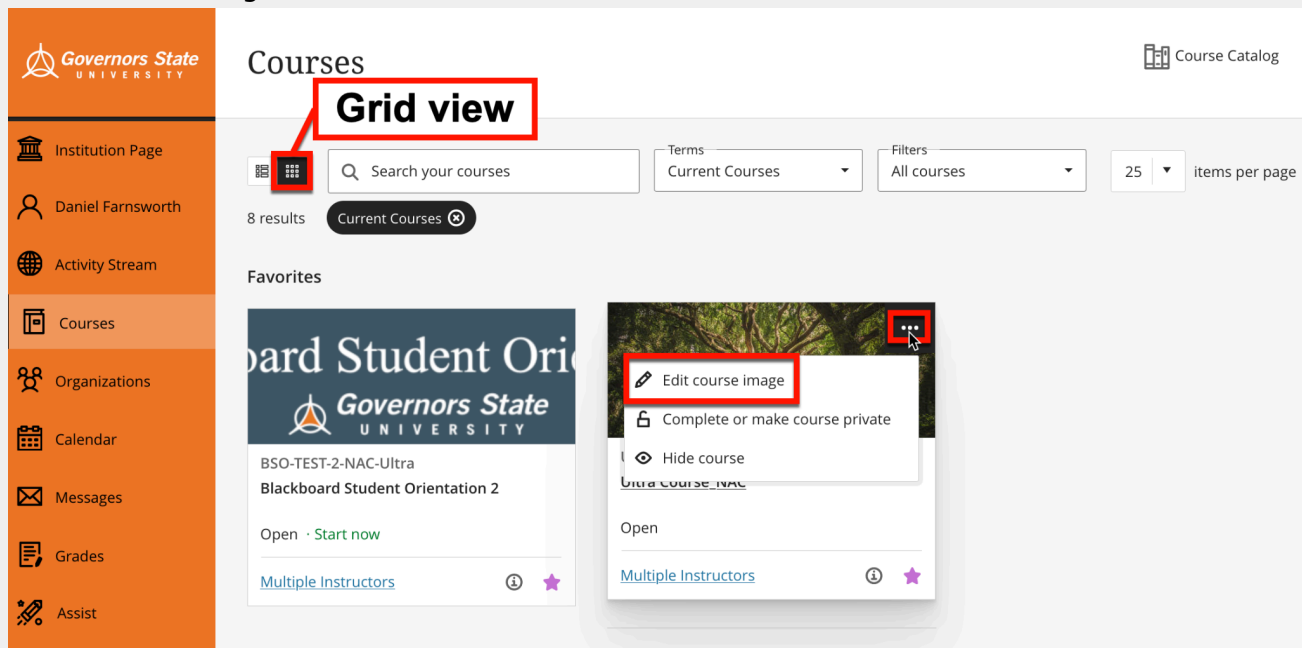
Governors State UNIVERSITY

Institution Page

Daniel Farnsworth

Activity Stream

Courses

Organizations

Calendar

Messages

Grades

Assist

Courses

Course Catalog

Grid view

Search your courses

Terms
Current Courses

Filters
All courses

25

items per page

8 results

Current Courses

Favorites

oard Student Ori

Governors State UNIVERSITY

BSO-TEST-2-NAC-Ultra

Blackboard Student Orientation 2

Open · Start now

Multiple Instructors

Edit course image

Complete or make course private

Hide course

Ultra Course_NAC

Open

Multiple Instructors